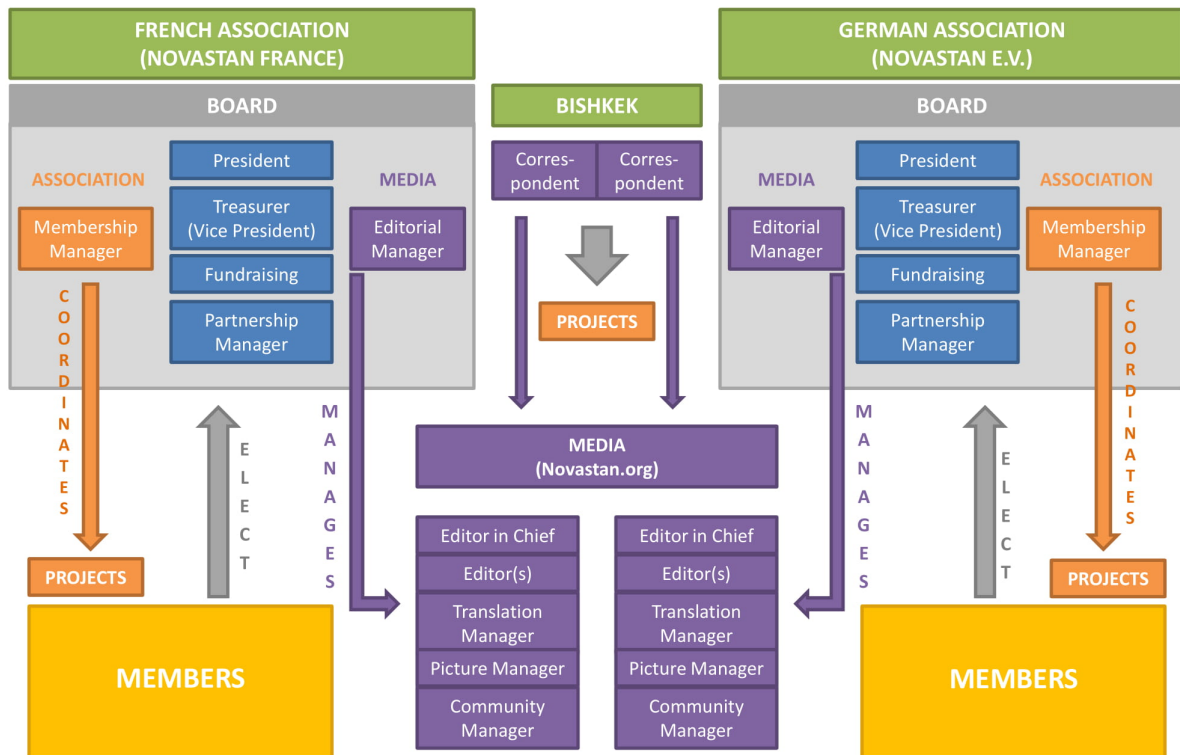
FRENCH ASSOCIATION (NOVASTAN FRANCE)

BOARD

ASSOCIATION

Membership Manager

President

Treasurer (Vice President)

Fundraising

Partnership Manager

MEDIA

Editorial Manager

COORDINATES

PROJECTS

ELECT

MANAGES

MEMBERS

BISHKEK

Correspondent

Correspondent

PROJECTS

MEDIA (Novastan.org)

Editor in Chief

Editor(s)

Translation Manager

Picture Manager

Community Manager

Editor in Chief

Editor(s)

Translation Manager

Picture Manager

Community Manager

GERMAN ASSOCIATION (NOVASTAN E.V.)

BOARD

MEDIA

Editorial Manager

President

Treasurer (Vice President)

Fundraising

Partnership Manager

ASSOCIATION

Membership Manager

COORDINATES

PROJECTS

ELECT

MANAGES

MEMBERS